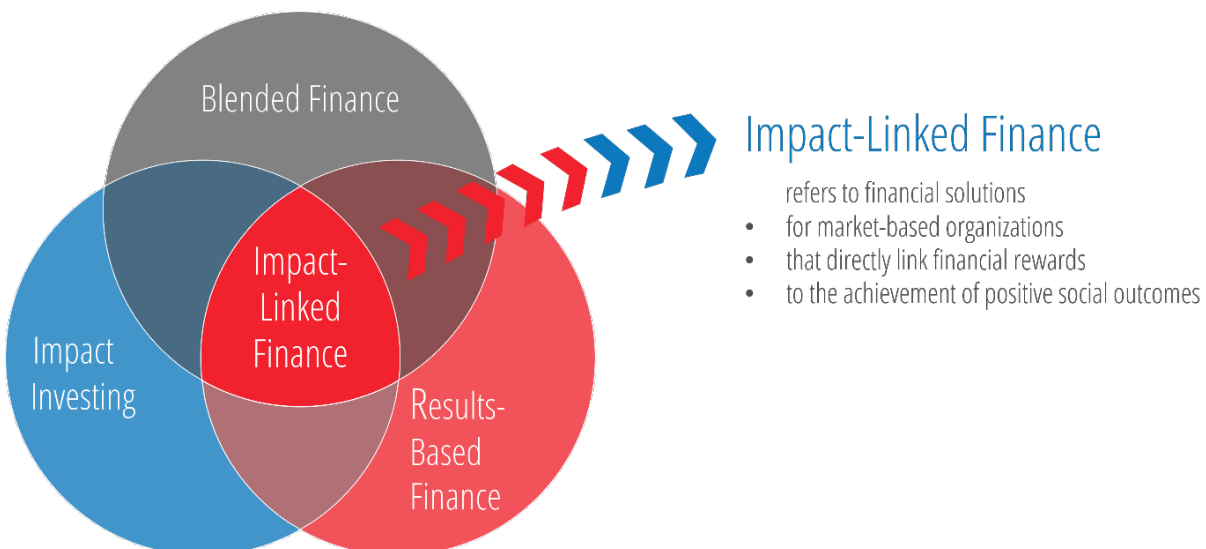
Blended Finance

Impact-Linked Finance

Impact Investing

Results-Based Finance

Impact-Linked Finance

refers to financial solutions
- for market-based organizations
- that directly link financial rewards
- to the achievement of positive social outcomes